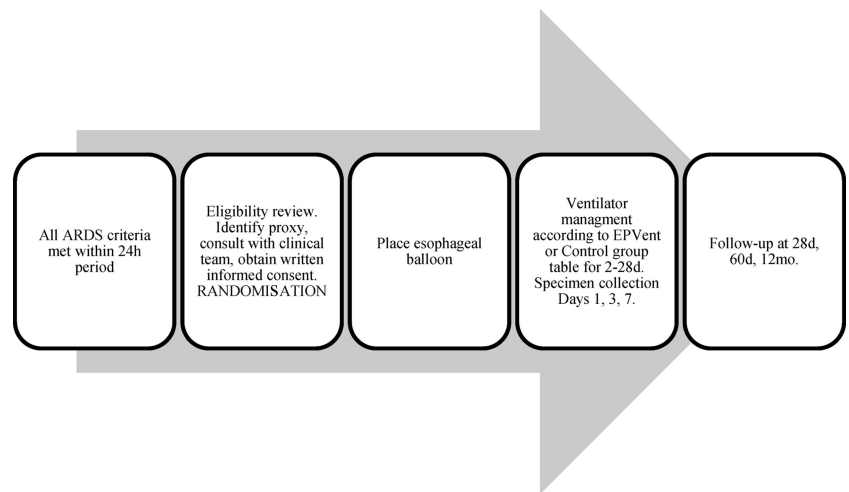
All ARDS criteria met within 24h period

Eligibility review. Identify proxy, consult with clinical team, obtain written informed consent. RANDOMISATION

Place esophageal balloon

Ventilator managment according to EPVent or Control group table for 2-28d. Specimen collection Days 1, 3, 7.

Follow-up at 28d, 60d, 12mo.